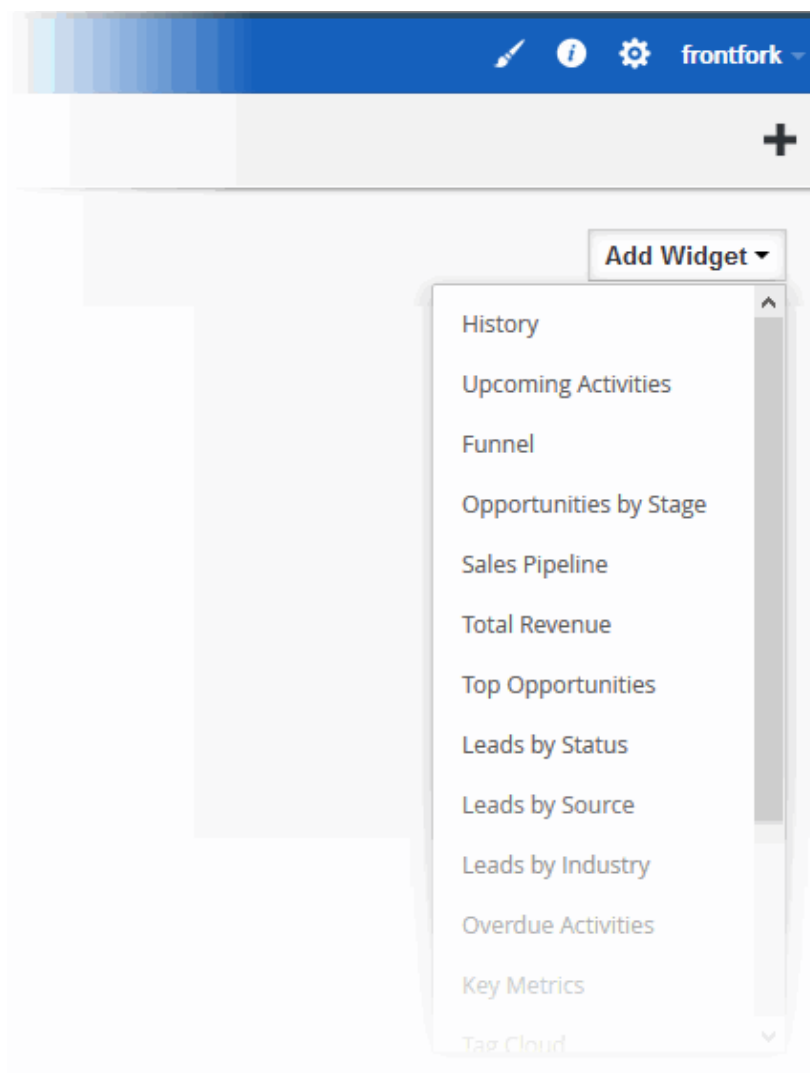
frontfork

+

Add Widget

History

Upcoming Activities

Funnel

Opportunities by Stage

Sales Pipeline

Total Revenue

Top Opportunities

Leads by Status

Leads by Source

Leads by Industry

Overdue Activities

Key Metrics

Tag Cloud